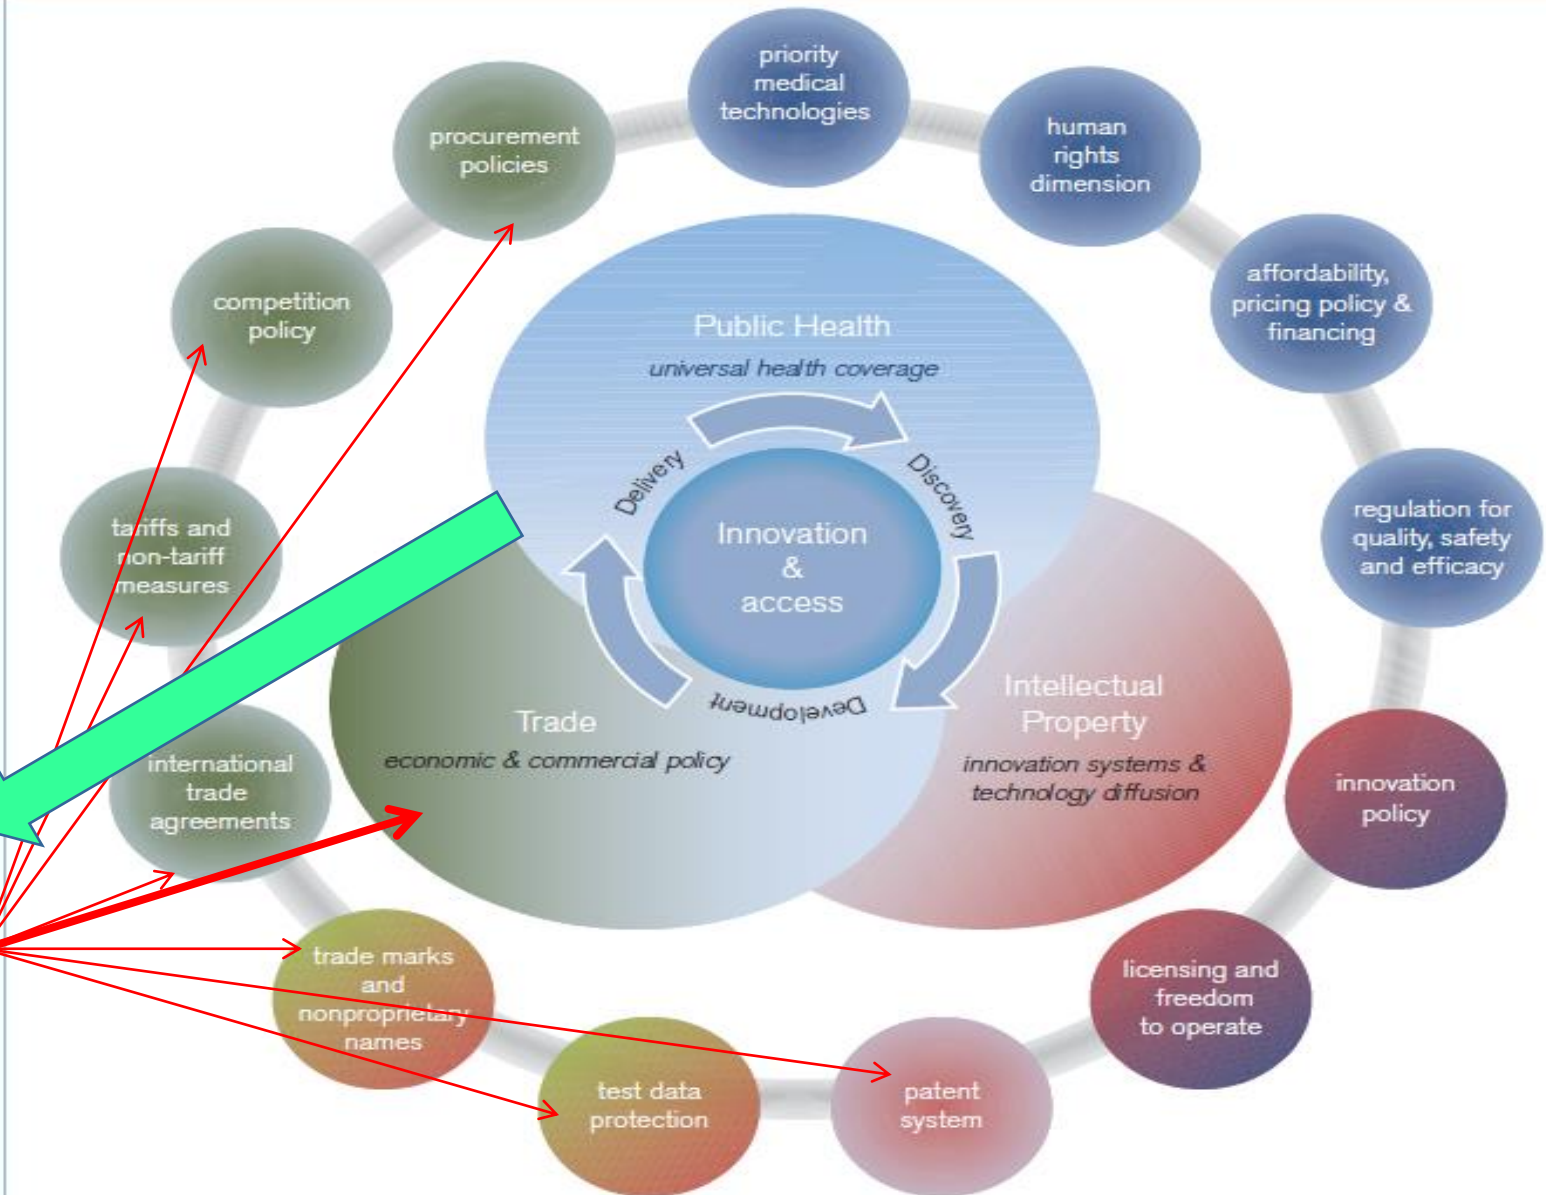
priority medical technologies

human rights dimension

affordability, pricing policy & financing

regulation for quality, safety and efficacy

innovation policy

licensing and freedom to operate

patent system

test data protection

trade marks and nonproprietary names

international trade agreements

tariffs and non-tariff measures

competition policy

procurement policies

Public Health
universal health coverage

Discovery

Development

Delivery

Innovation & access

Trade
economic & commercial policy

Intellectual Property
innovation systems & technology diffusion